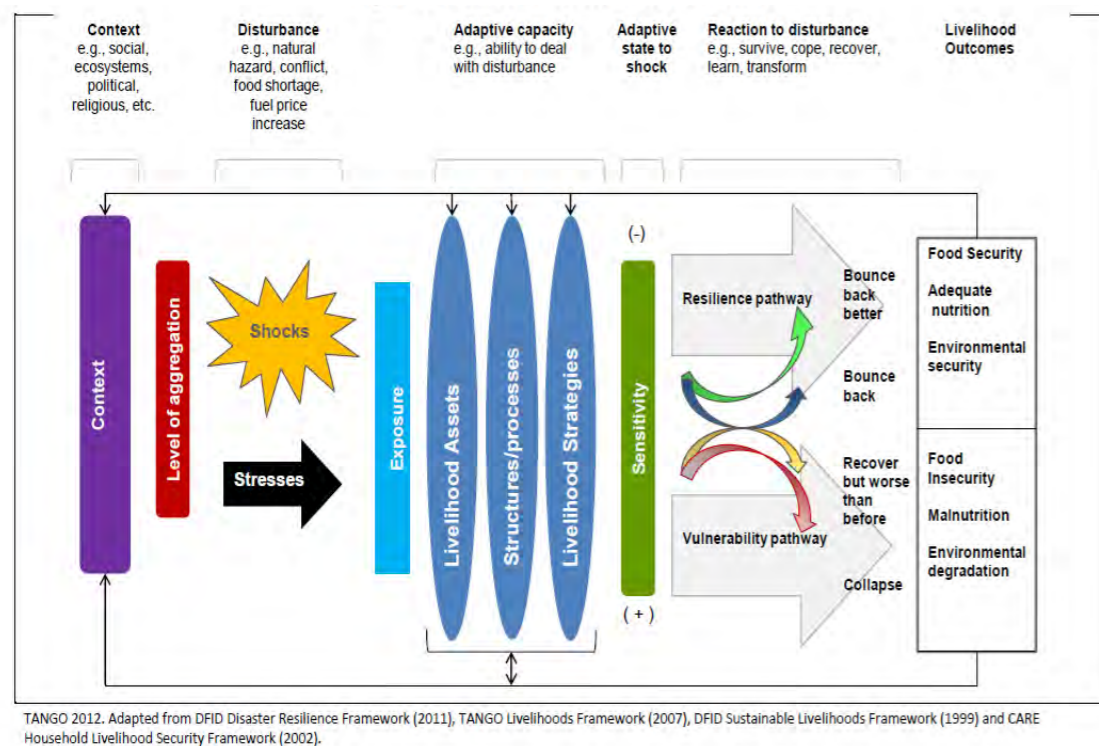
Context
e.g., social, ecosystems, political, religious, etc.

Disturbance
e.g., natural hazard, conflict, food shortage, fuel price increase

Adaptive capacity
e.g., ability to deal with disturbance

Adaptive state to shock

Reaction to disturbance
e.g., survive, cope, recover, learn, transform

Livelihood Outcomes

Context

Level of aggregation

Shocks

Stresses

Exposure

Livelihood Assets

Structures/processes

Livelihood Strategies

(-)

Sensitivity

( + )

Resilience pathway

Bounce back better

Bounce back

Recover but worse than before

Vulnerability pathway

Collapse

Food Security

Adequate nutrition

Environmental security

Food Insecurity

Malnutrition

Environmental degradation

TANGO 2012. Adapted from DFID Disaster Resilience Framework (2011), TANGO Livelihoods Framework (2007), DFID Sustainable Livelihoods Framework (1999) and CARE Household Livelihood Security Framework (2002).